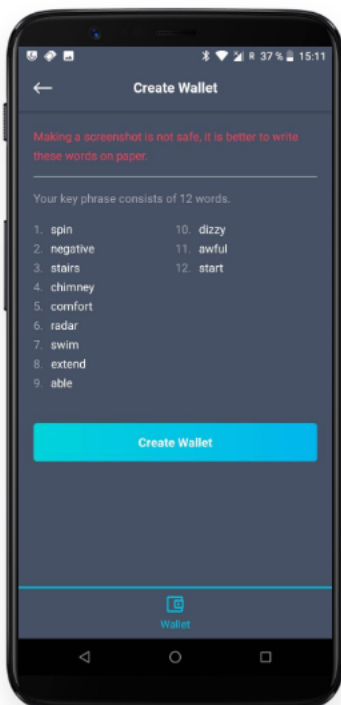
R 37 % 15:11

Create Wallet

Making a screenshot is not safe, it is better to write these words on paper.

Your key phrase consists of 12 words.

1. spin
2. negative
3. stairs
4. chimney
5. comfort
6. radar
7. swim
8. extend
9. able

10. dizzy
11. awful
12. start

Create Wallet

Wallet